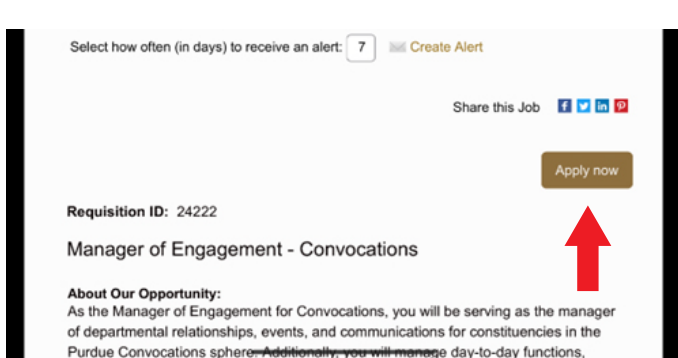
Select how often (in days) to receive an alert: 7 Create Alert

Share this Job

Apply now

Requisition ID: 24222

Manager of Engagement - Convocations

About Our Opportunity:
As the Manager of Engagement for Convocations, you will be serving as the manager of departmental relationships, events, and communications for constituencies in the Purdue Convocations sphere. Additionally, you will manage day-to-day functions,